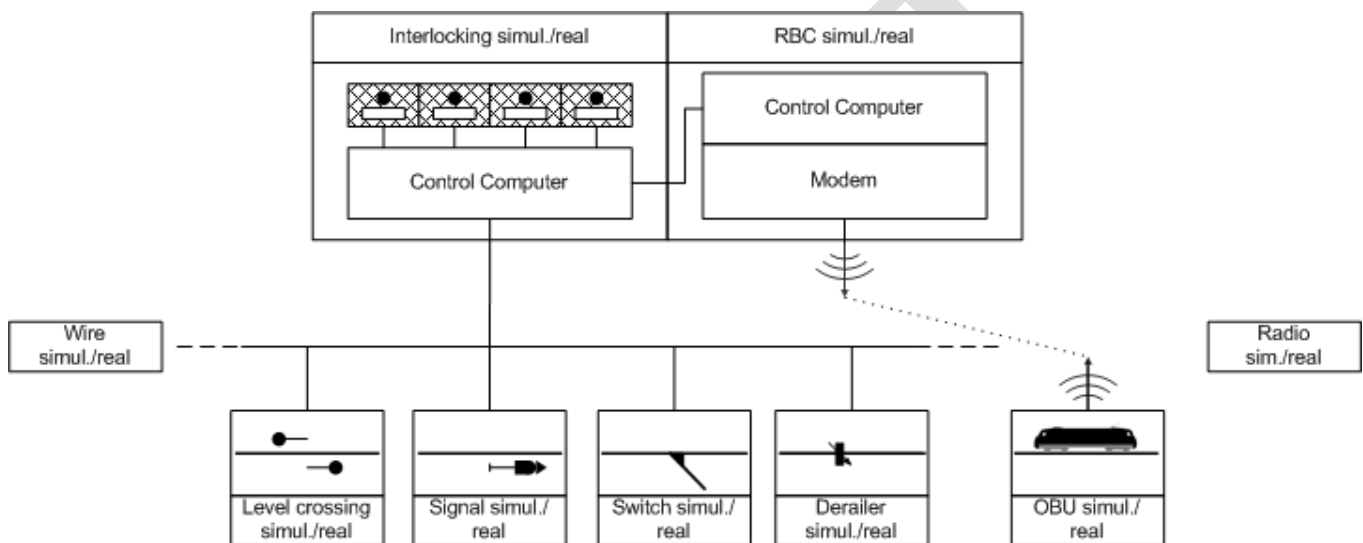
Interlocking simul./real

RBC simul./real

Control Computer

Modem

Control Computer

Wire simul./real

Radio sim./real

Level crossing simul./real

Signal simul./ real

Switch simul./ real

Derailer simul./real

OBU simul./ real